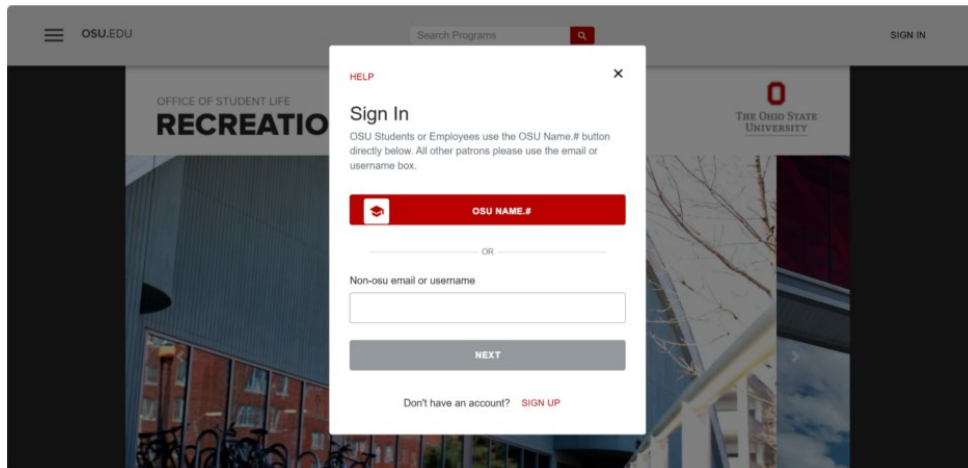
OSU.EDU

Search Programs

SIGN IN

OFFICE OF STUDENT LIFE
RECREATIO

THE OHIO STATE UNIVERSITY

HELP

×

Sign In

OSU Students or Employees use the OSU Name.# button directly below. All other patrons please use the email or username box.

OSU NAME.#

OR

Non-osu email or username

NEXT

Don't have an account? SIGN UP